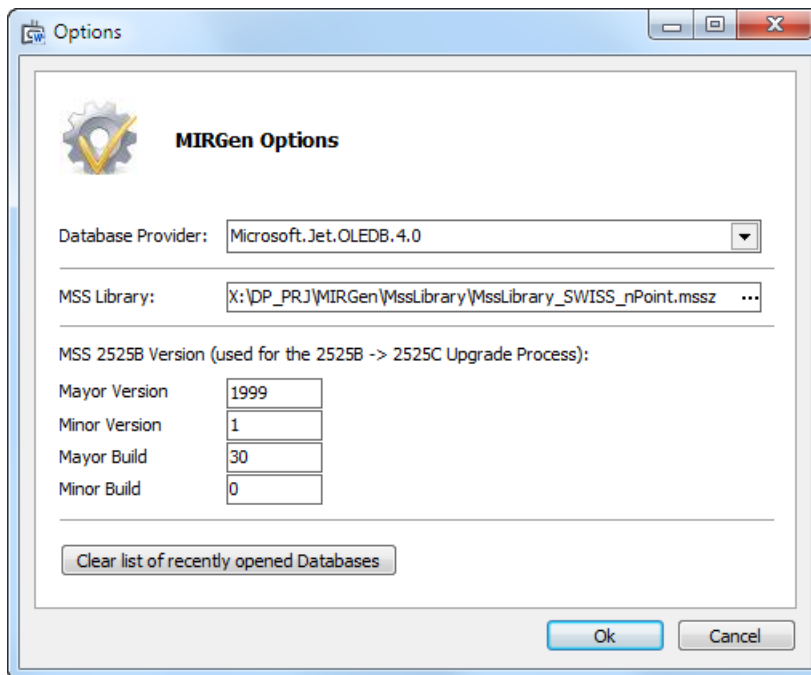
Options

MIRGen Options

Database Provider: Microsoft.Jet.OLEDB.4.0

MSS Library: X:\DP_PRJ\MIRGen\MssLibrary\MssLibrary_SWISS_nPoint.mssz ...

MSS 2525B Version (used for the 2525B -> 2525C Upgrade Process):

Mayor Version 1999
Minor Version 1
Mayor Build 30
Minor Build 0

Clear list of recently opened Databases

Ok Cancel